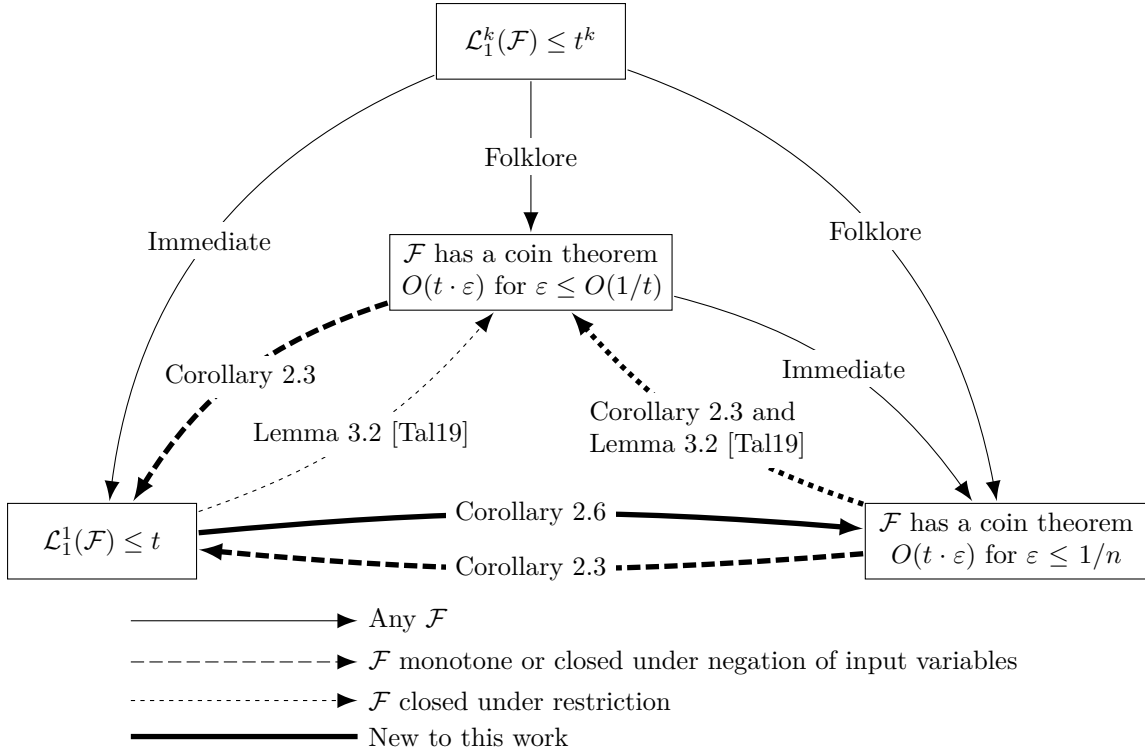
$\mathcal{L}_1^k(\mathcal{F}) \leq t^k$

Folklore

Immediate

Folklore

$\mathcal{F}$ has a coin theorem $O(t \cdot \varepsilon)$ for $\varepsilon \leq O(1/t)$

Corollary 2.3

Immediate

Lemma 3.2 [Tal19]

Corollary 2.3 and Lemma 3.2 [Tal19]

$\mathcal{L}_1^1(\mathcal{F}) \leq t$

Corollary 2.6

$\mathcal{F}$ has a coin theorem $O(t \cdot \varepsilon)$ for $\varepsilon \leq 1/n$

Corollary 2.3

Any $\mathcal{F}$

$\mathcal{F}$ monotone or closed under negation of input variables

$\mathcal{F}$ closed under restriction

New to this work